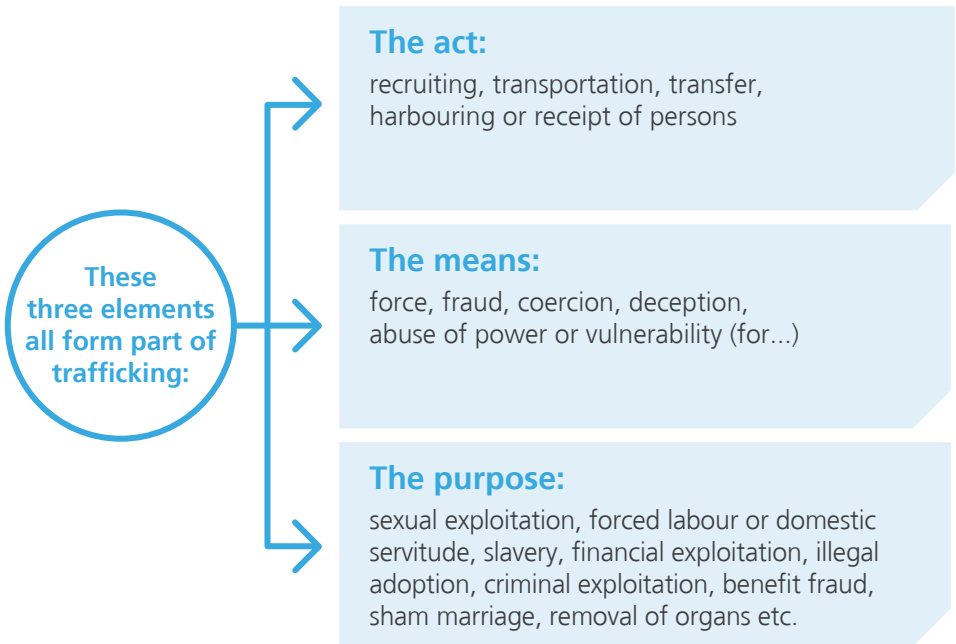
These three elements all form part of trafficking:

The act:
recruiting, transportation, transfer, harbouring or receipt of persons

The means:
force, fraud, coercion, deception, abuse of power or vulnerability (for...)

The purpose:
sexual exploitation, forced labour or domestic servitude, slavery, financial exploitation, illegal adoption, criminal exploitation, benefit fraud, sham marriage, removal of organs etc.